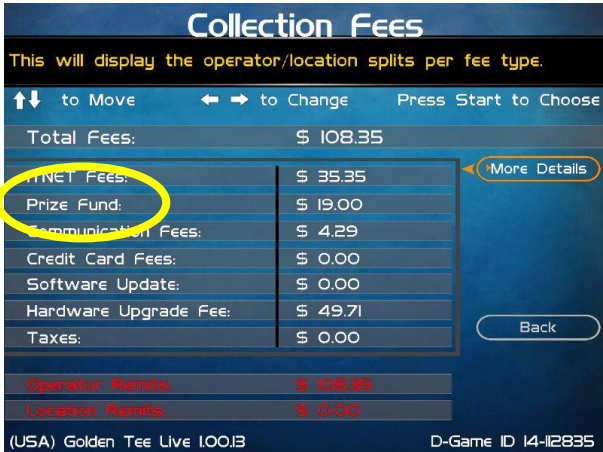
Collection Fees

This will display the operator/location splits per fee type.

↑↓ to Move ← → to Change Press Start to Choose

Total Fees: $ 108.35

| | |
|---|---|
| ITNET Fees: | $ 35.35 |
| Prize Fund: | $ 19.00 |
| Communication Fees: | $ 4.29 |
| Credit Card Fees: | $ 0.00 |
| Software Update: | $ 0.00 |
| Hardware Upgrade Fee: | $ 49.71 |
| Taxes: | $ 0.00 |

More Details

Back

Operator Remits: $ 108.35

Location Remits: $ 0.00

(USA) Golden Tee Live 1.00.13 D-Game ID 14-112835